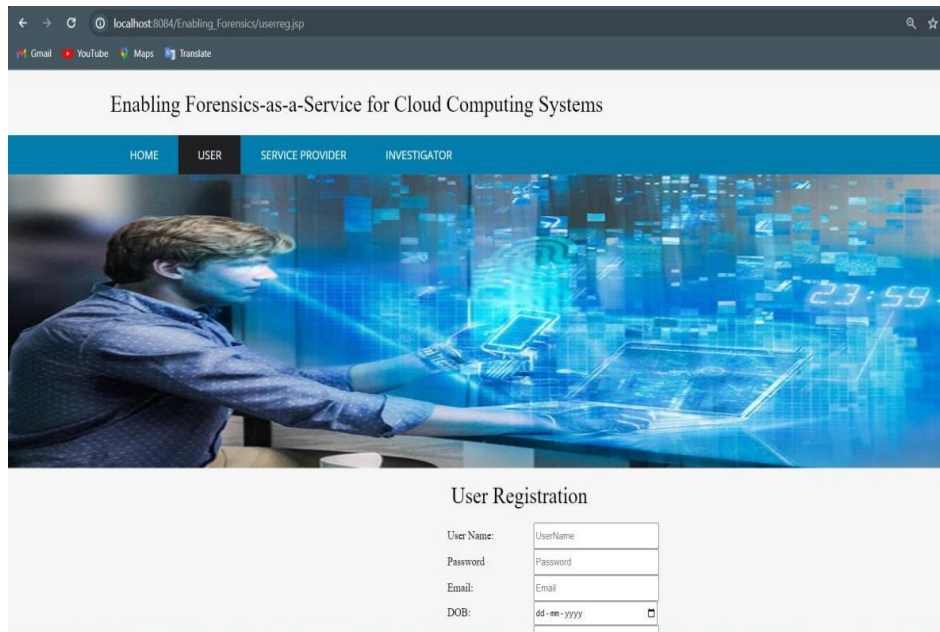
localhost:8084/Enabling_Forensics/userreg.jsp

Gmail YouTube Maps Translate

Enabling Forensics-as-a-Service for Cloud Computing Systems

HOME USER SERVICE PROVIDER INVESTIGATOR

23:59

User Registration

User Name: UserName

Password Password

Email: Email

DOB: dd-mm-yyyy